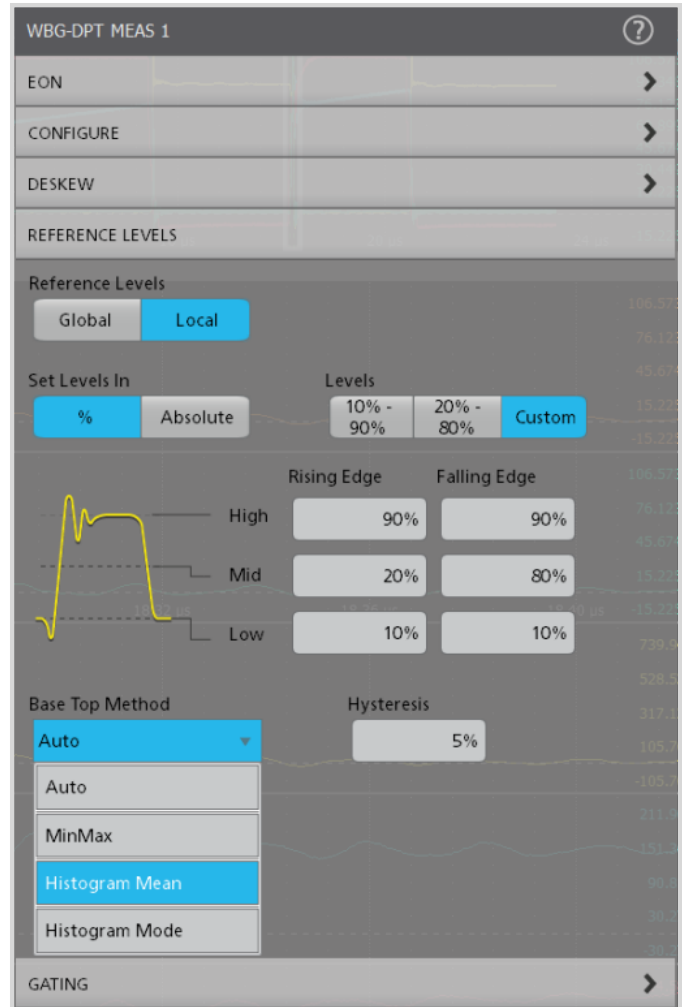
WBG-DPT MEAS 1

EON

CONFIGURE

DESKEW

REFERENCE LEVELS

Reference Levels

Global Local

Set Levels In

% Absolute

Levels

10% - 90%

20% - 80%

Custom

Rising Edge

Falling Edge

High

90%

90%

Mid

20%

80%

Low

10%

10%

Base Top Method

Auto

Auto

MinMax

Histogram Mean

Histogram Mode

Hysteresis

5%

GATING